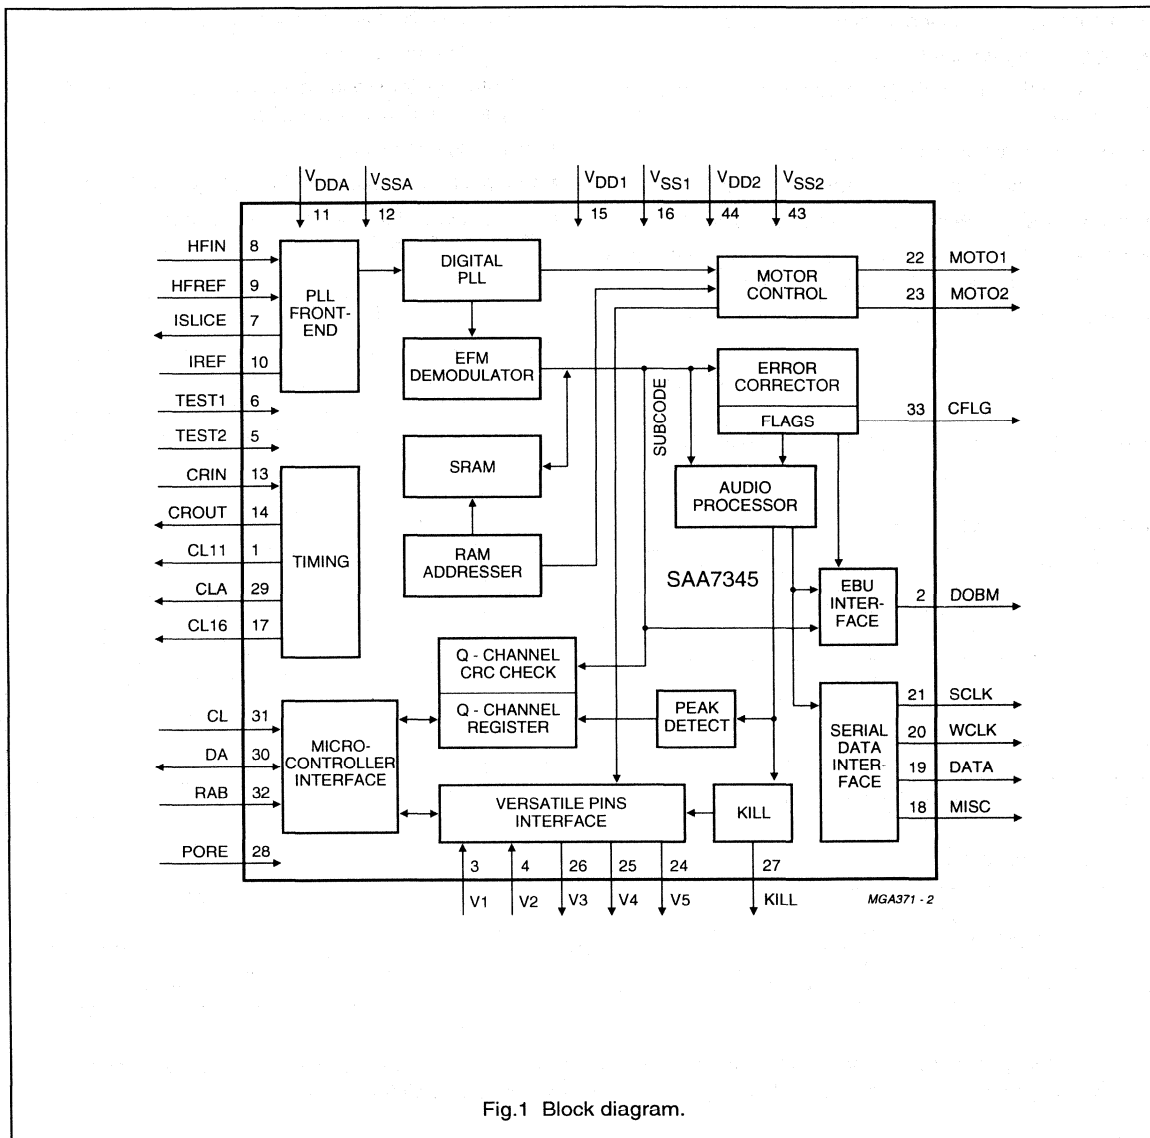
$V_{DDA}$ $V_{SSA}$ $V_{DD1}$ $V_{SS1}$ $V_{DD2}$ $V_{SS2}$

11 12 15 16 44 43

HFIN 8
HFREF 9
ISLICE 7
IREF 10
TEST1 6
TEST2 5
CRIN 13
CROUT 14
CL11 1
CLA 29
CL16 17
CL 31
DA 30
RAB 32
PORE 28

PLL FRONT-END

DIGITAL PLL

EFM DEMODULATOR

SRAM

RAM ADDRESSER

TIMING

MOTOR CONTROL

ERROR CORRECTOR

FLAGS

SUBCODE

AUDIO PROCESSOR

SAA7345

EBU INTER-FACE

Q - CHANNEL CRC CHECK

Q - CHANNEL REGISTER

PEAK DETECT

MICRO-CONTROLLER INTERFACE

VERSATILE PINS INTERFACE

KILL

SERIAL DATA INTER-FACE

22 MOTO1
23 MOTO2
33 CFLG
2 DOBM
21 SCLK
20 WCLK
19 DATA
18 MISC

3 4 26 25 24 27

V1 V2 V3 V4 V5 KILL

MGA371 - 2

Fig.1 Block diagram.